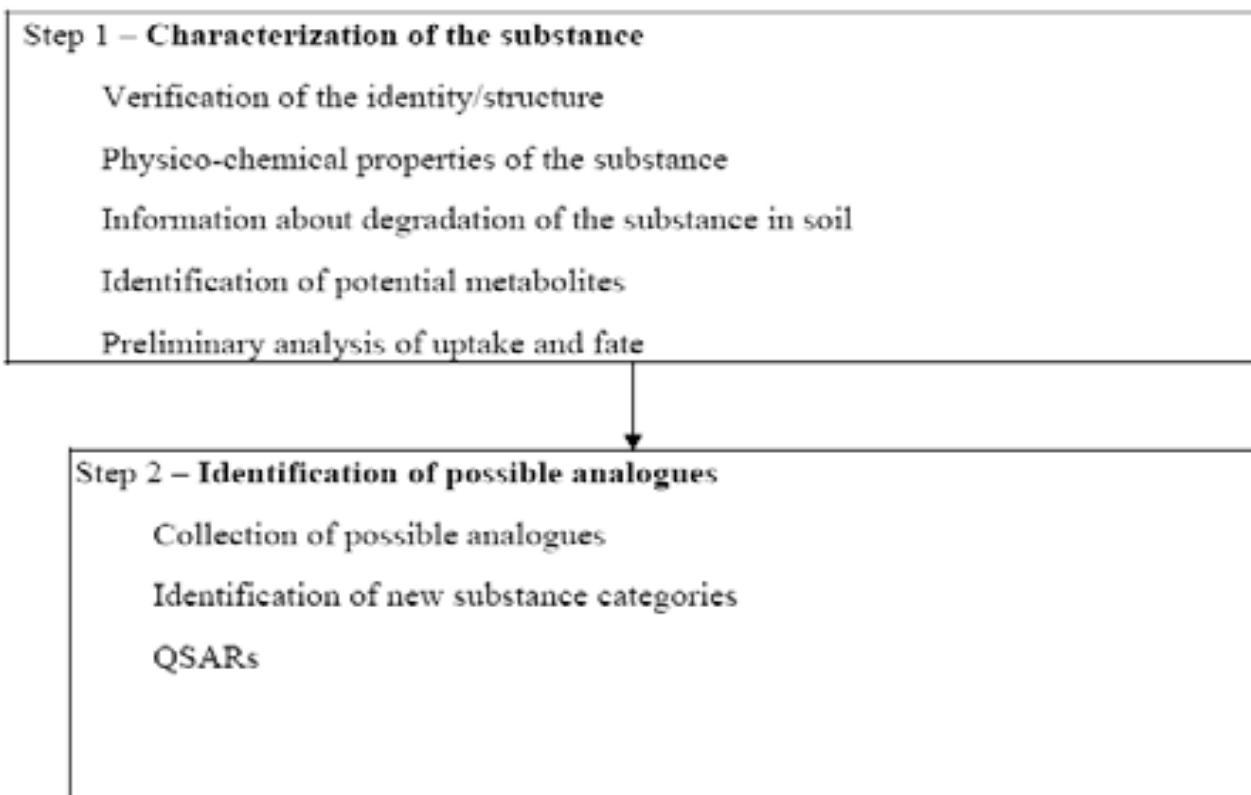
Step 1 – **Characterization of the substance**

Verification of the identity/structure

Physico-chemical properties of the substance

Information about degradation of the substance in soil

Identification of potential metabolites

Preliminary analysis of uptake and fate

Step 2 – **Identification of possible analogues**

Collection of possible analogues

Identification of new substance categories

QSARs